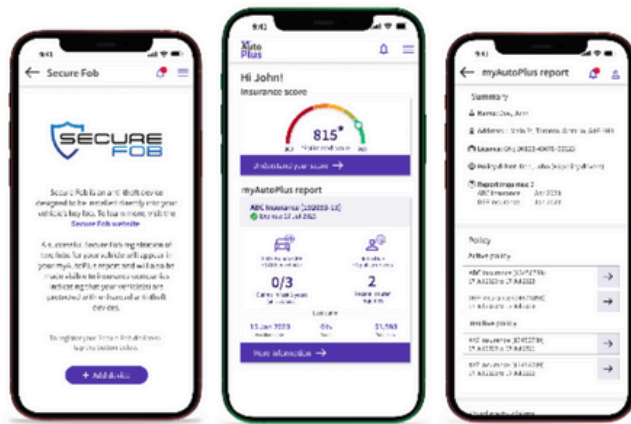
9:41

Secure Fob

SECURE FOB

Secure Fob is an anti-theft device designed to be installed directly into your vehicle's key fob. To learn more, visit the Secure Fob website

As a result, Secure Fob registration of key fobs for your vehicle will appear in your myAutoPlus report and will also be made visible to insurance companies indicating that your vehicles are protected with enhanced anti-theft devices.

To register your Secure Fob device(s) tap the button below.

+ Add device

9:41

AutoPlus

Hi John!

Insurance score

815

300 900

Understand your score →

myAutoPlus report

ABC Insurance (102033-11)

Expires 17 Jul 2023

0/3

2

15 Jan 2023

More information →

9:41

myAutoPlus report

Summary

Name: Doe, John

Address: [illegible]

Licence: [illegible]

Policyholder: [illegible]

Report inquiries: 2
ABC Insurance Jan 2023
DEF Insurance Jan 2023

Policy

Active policy

ABC Insurance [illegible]

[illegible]

Inactive policy

XYZ Insurance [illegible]

DEF Insurance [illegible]

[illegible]